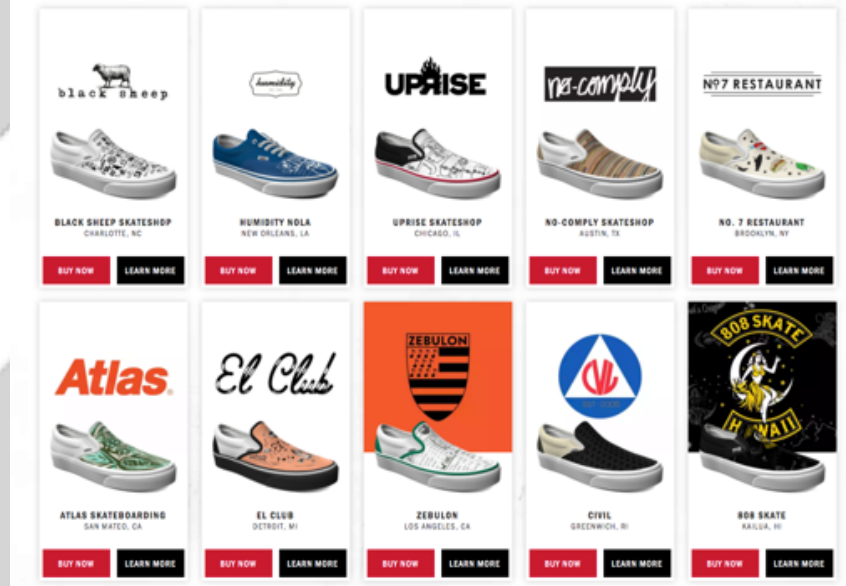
black sheep

BLACK SHEEP SKATESHOP
CHARLOTTE, NC
BUY NOW LEARN MORE

humidity

HUMIDITY NOLA
NEW ORLEANS, LA
BUY NOW LEARN MORE

UPRISE

UPRISE SKATESHOP
CHICAGO, IL
BUY NOW LEARN MORE

no-comply

NO-COMPLY SKATESHOP
AUSTIN, TX
BUY NOW LEARN MORE

Nº7 RESTAURANT

NO. 7 RESTAURANT
BROOKLYN, NY
BUY NOW LEARN MORE

Atlas

ATLAS SKATEBOARDING
SAN MATEO, CA
BUY NOW LEARN MORE

El Club

EL CLUB
DETROIT, MI
BUY NOW LEARN MORE

ZEBULON

ZEBULON
LOS ANGELES, CA
BUY NOW LEARN MORE

CVL

CIVIL
GREENWICH, RI
BUY NOW LEARN MORE

808 SKATE
HAWAII

808 SKATE
KAILUA, HI
BUY NOW LEARN MORE